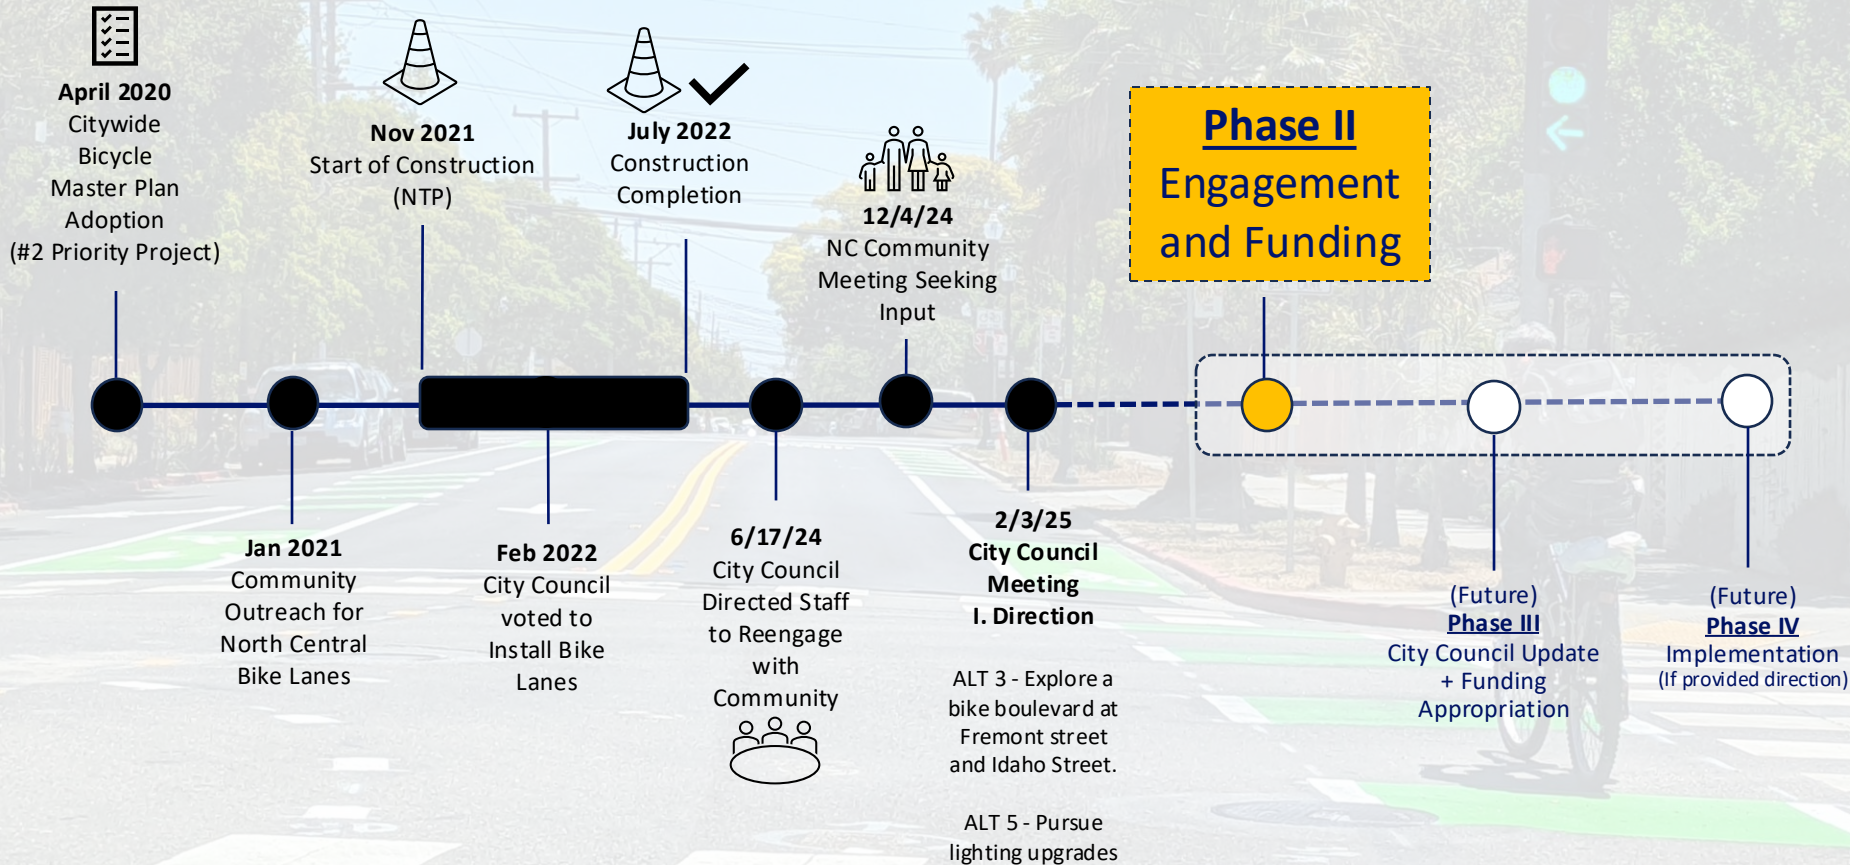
April 2020
Citywide Bicycle Master Plan Adoption
(#2 Priority Project)

Nov 2021
Start of Construction (NTP)

July 2022
Construction Completion

12/4/24
NC Community Meeting Seeking Input

Phase II
Engagement and Funding

Jan 2021
Community Outreach for North Central Bike Lanes

Feb 2022
City Council voted to Install Bike Lanes

6/17/24
City Council Directed Staff to Reengage with Community

2/3/25
City Council Meeting
I. Direction

ALT 3 - Explore a bike boulevard at Fremont street and Idaho Street.

ALT 5 - Pursue lighting upgrades

(Future)
Phase III
City Council Update + Funding Appropriation

(Future)
Phase IV
Implementation
(If provided direction)